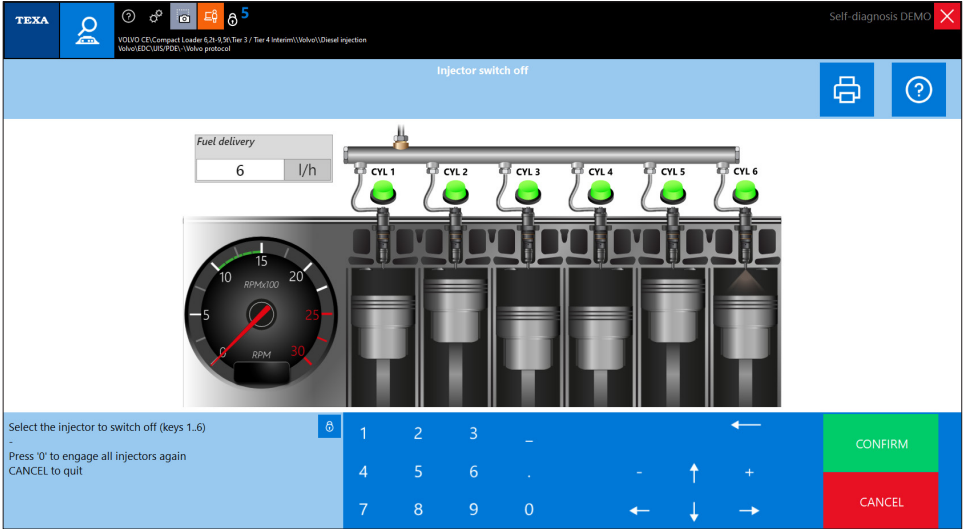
TEXA

5

VOLVO CE\Compact Loader 6,2t-9,5t\Tier 3 / Tier 4 Interim\\Volvo\\Diesel injection
Volvo\EDC\UIS/PDE\-\Volvo protocol

Self-diagnosis DEMO

Injector switch off

Fuel delivery

| 6 | l/h |
|---|---|

CYL 1 CYL 2 CYL 3 CYL 4 CYL 5 CYL 6

0 5 10 15 20 25 30

RPMx100

RPM

Select the injector to switch off (keys 1..6)
-
Press '0' to engage all injectors again
CANCEL to quit

1 2 3 _ ←
4 5 6 . - ↑ +
7 8 9 0 ← ↓ →

CONFIRM

CANCEL